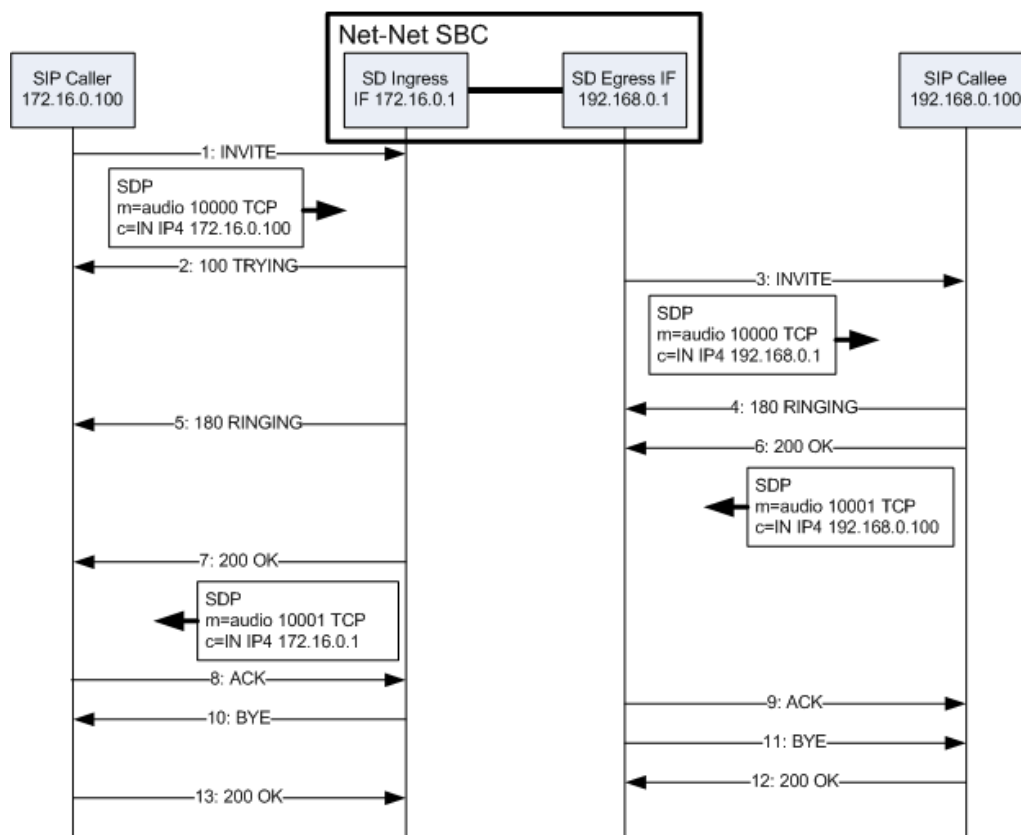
Net-Net SBC

SIP Caller
172.16.0.100

SD Ingress
IF 172.16.0.1

SD Egress IF
192.168.0.1

SIP Callee
192.168.0.100

1: INVITE

SDP
m=audio 10000 TCP
c=IN IP4 172.16.0.100

2: 100 TRYING

3: INVITE

SDP
m=audio 10000 TCP
c=IN IP4 192.168.0.1

4: 180 RINGING

5: 180 RINGING

6: 200 OK

SDP
m=audio 10001 TCP
c=IN IP4 192.168.0.100

7: 200 OK

SDP
m=audio 10001 TCP
c=IN IP4 172.16.0.1

8: ACK

9: ACK

10: BYE

11: BYE

12: 200 OK

13: 200 OK